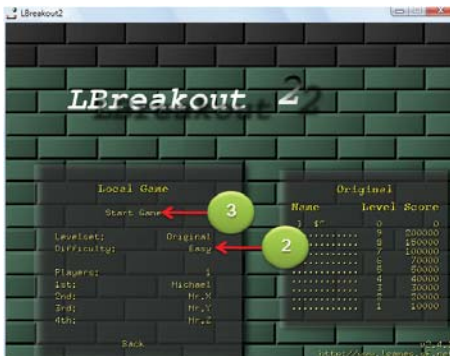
LBreakout2

LBreakout 2

Local Game

Start Game

3

Levelset: Original
Difficulty: Easy

2

Players: 1
1st: Michael
2nd: Mr.X
3rd: Mr.Y
4th: Mr.Z

Back

Original

| Name | Level | Score |
|---|---|---|
| 1 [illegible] | 0 | 0 |
| .......... | 9 | 200000 |
| .......... | 8 | 150000 |
| .......... | 7 | 100000 |
| .......... | 6 | 70000 |
| .......... | 5 | 50000 |
| .......... | 4 | 40000 |
| .......... | 3 | 30000 |
| .......... | 2 | 20000 |
| .......... | 1 | 10000 |

http://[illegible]